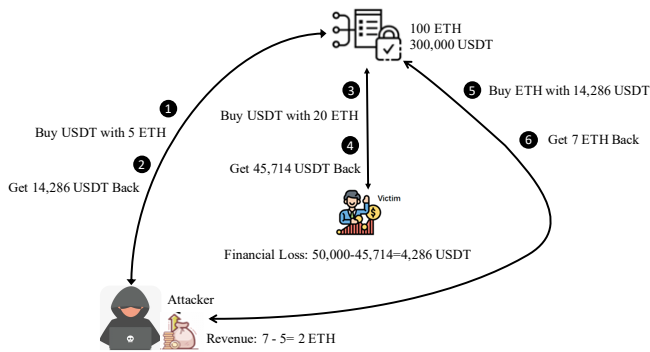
100 ETH
300,000 USDT

1 Buy USDT with 5 ETH

2 Get 14,286 USDT Back

3 Buy USDT with 20 ETH

4 Get 45,714 USDT Back

5 Buy ETH with 14,286 USDT

6 Get 7 ETH Back

Victim

Financial Loss: 50,000-45,714=4,286 USDT

Attacker

Revenue: 7 - 5= 2 ETH